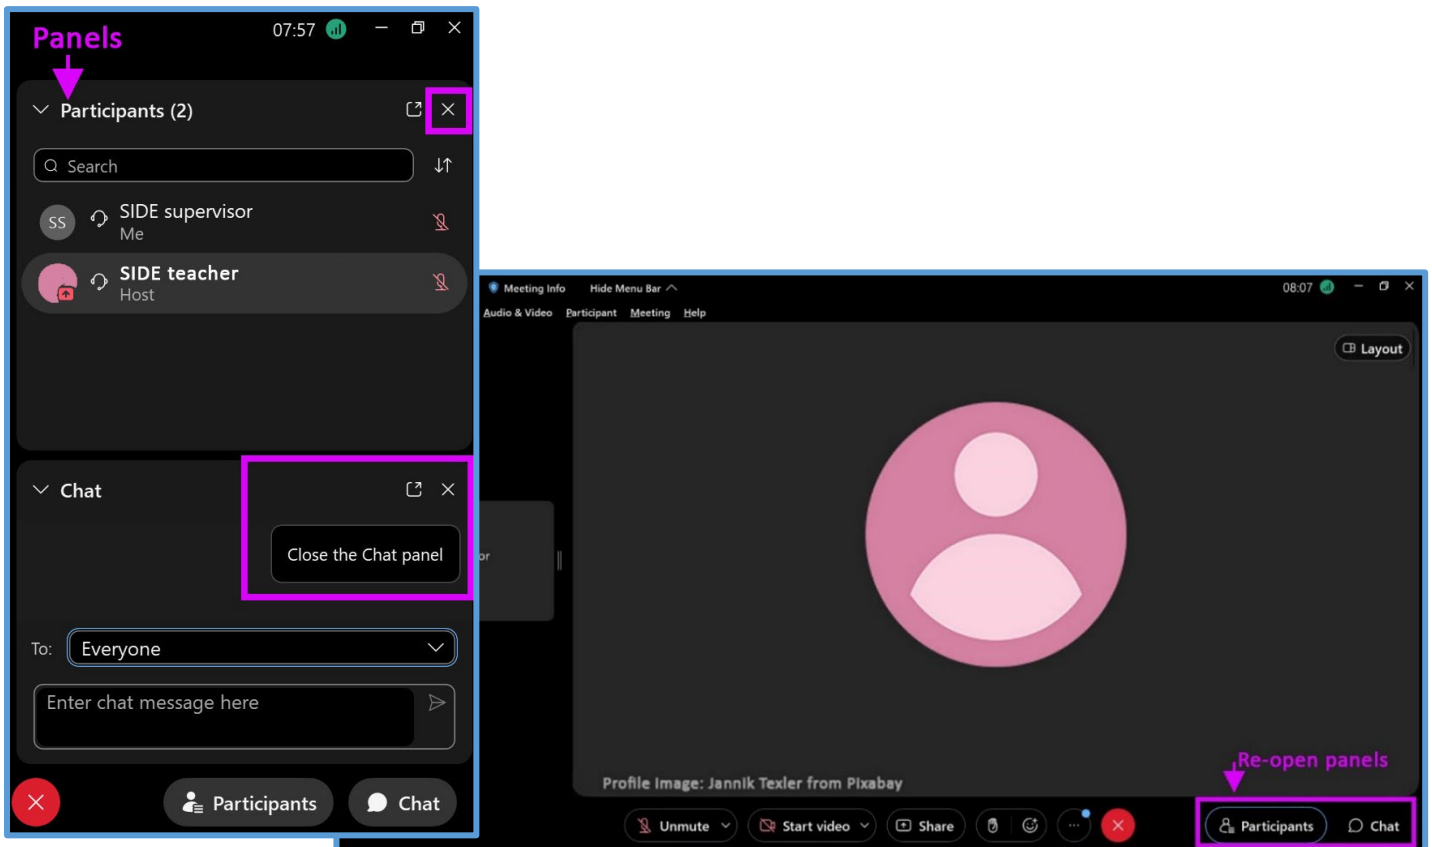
Panels

07:57

Participants (2)

Search

SS SIDE supervisor
Me

SIDE teacher
Host

Chat

Close the Chat panel

To: Everyone

Enter chat message here

Participants

Chat

Meeting Info Hide Menu Bar

08:07

Audio & Video Participant Meeting Help

Layout

Profile Image: Jannik Texler from Pixabay

Re-open panels

Unmute

Start video

Share

Participants

Chat